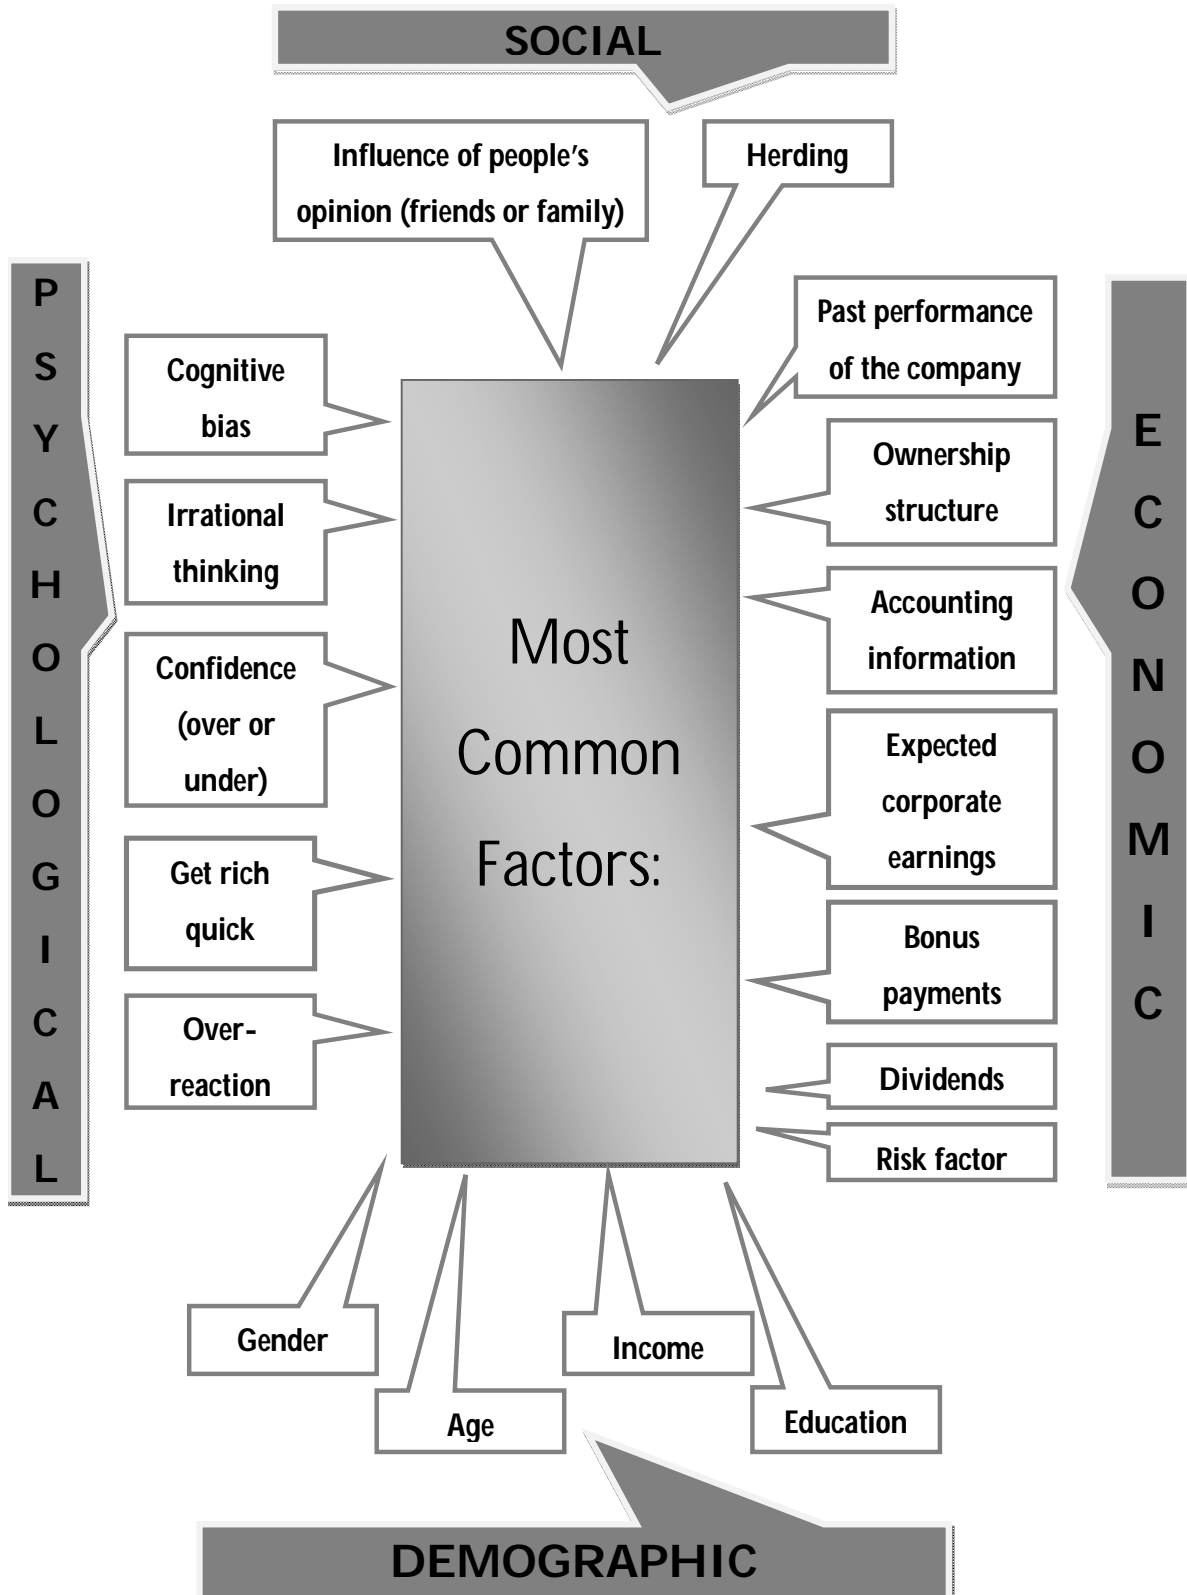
SOCIAL

Influence of people's opinion (friends or family)

Herding

PSYCHOLOGICAL

Cognitive bias

Irrational thinking

Confidence (over or under)

Get rich quick

Over-reaction

Most Common Factors:

Past performance of the company

Ownership structure

Accounting information

Expected corporate earnings

Bonus payments

Dividends

Risk factor

ECONOMIC

Gender

Age

Income

Education

DEMOGRAPHIC